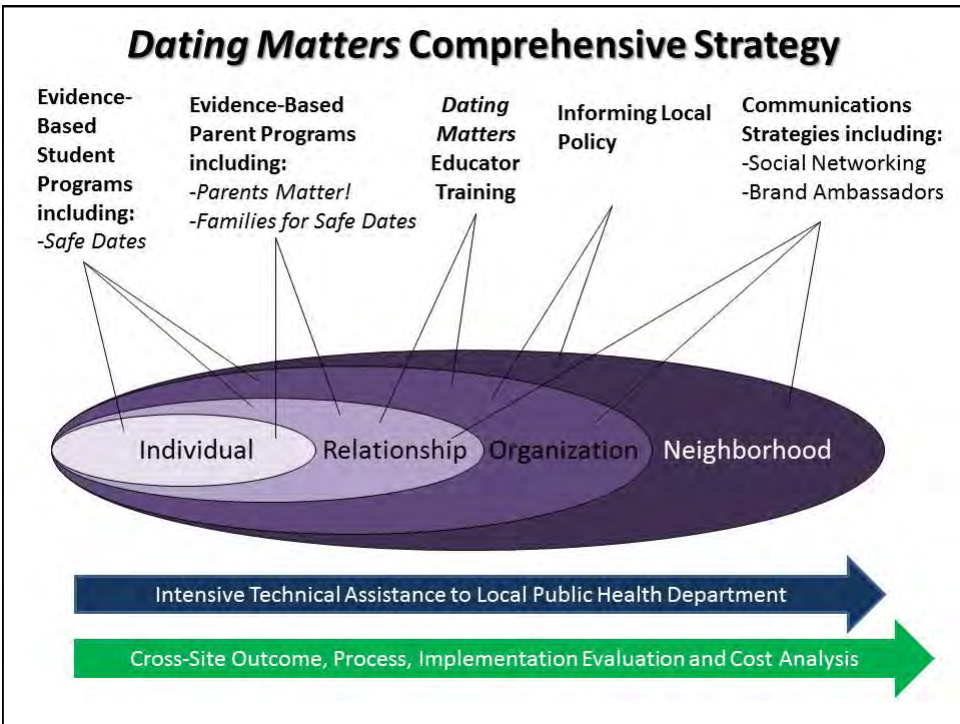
*Dating Matters* Comprehensive Strategy

Evidence-Based Student Programs including: -*Safe Dates*

Evidence-Based Parent Programs including: -*Parents Matter!* -*Families for Safe Dates*

*Dating Matters* Educator Training

Informing Local Policy

Communications Strategies including: -Social Networking -Brand Ambassadors

Individual

Relationship

Organization

Neighborhood

Intensive Technical Assistance to Local Public Health Department

Cross-Site Outcome, Process, Implementation Evaluation and Cost Analysis